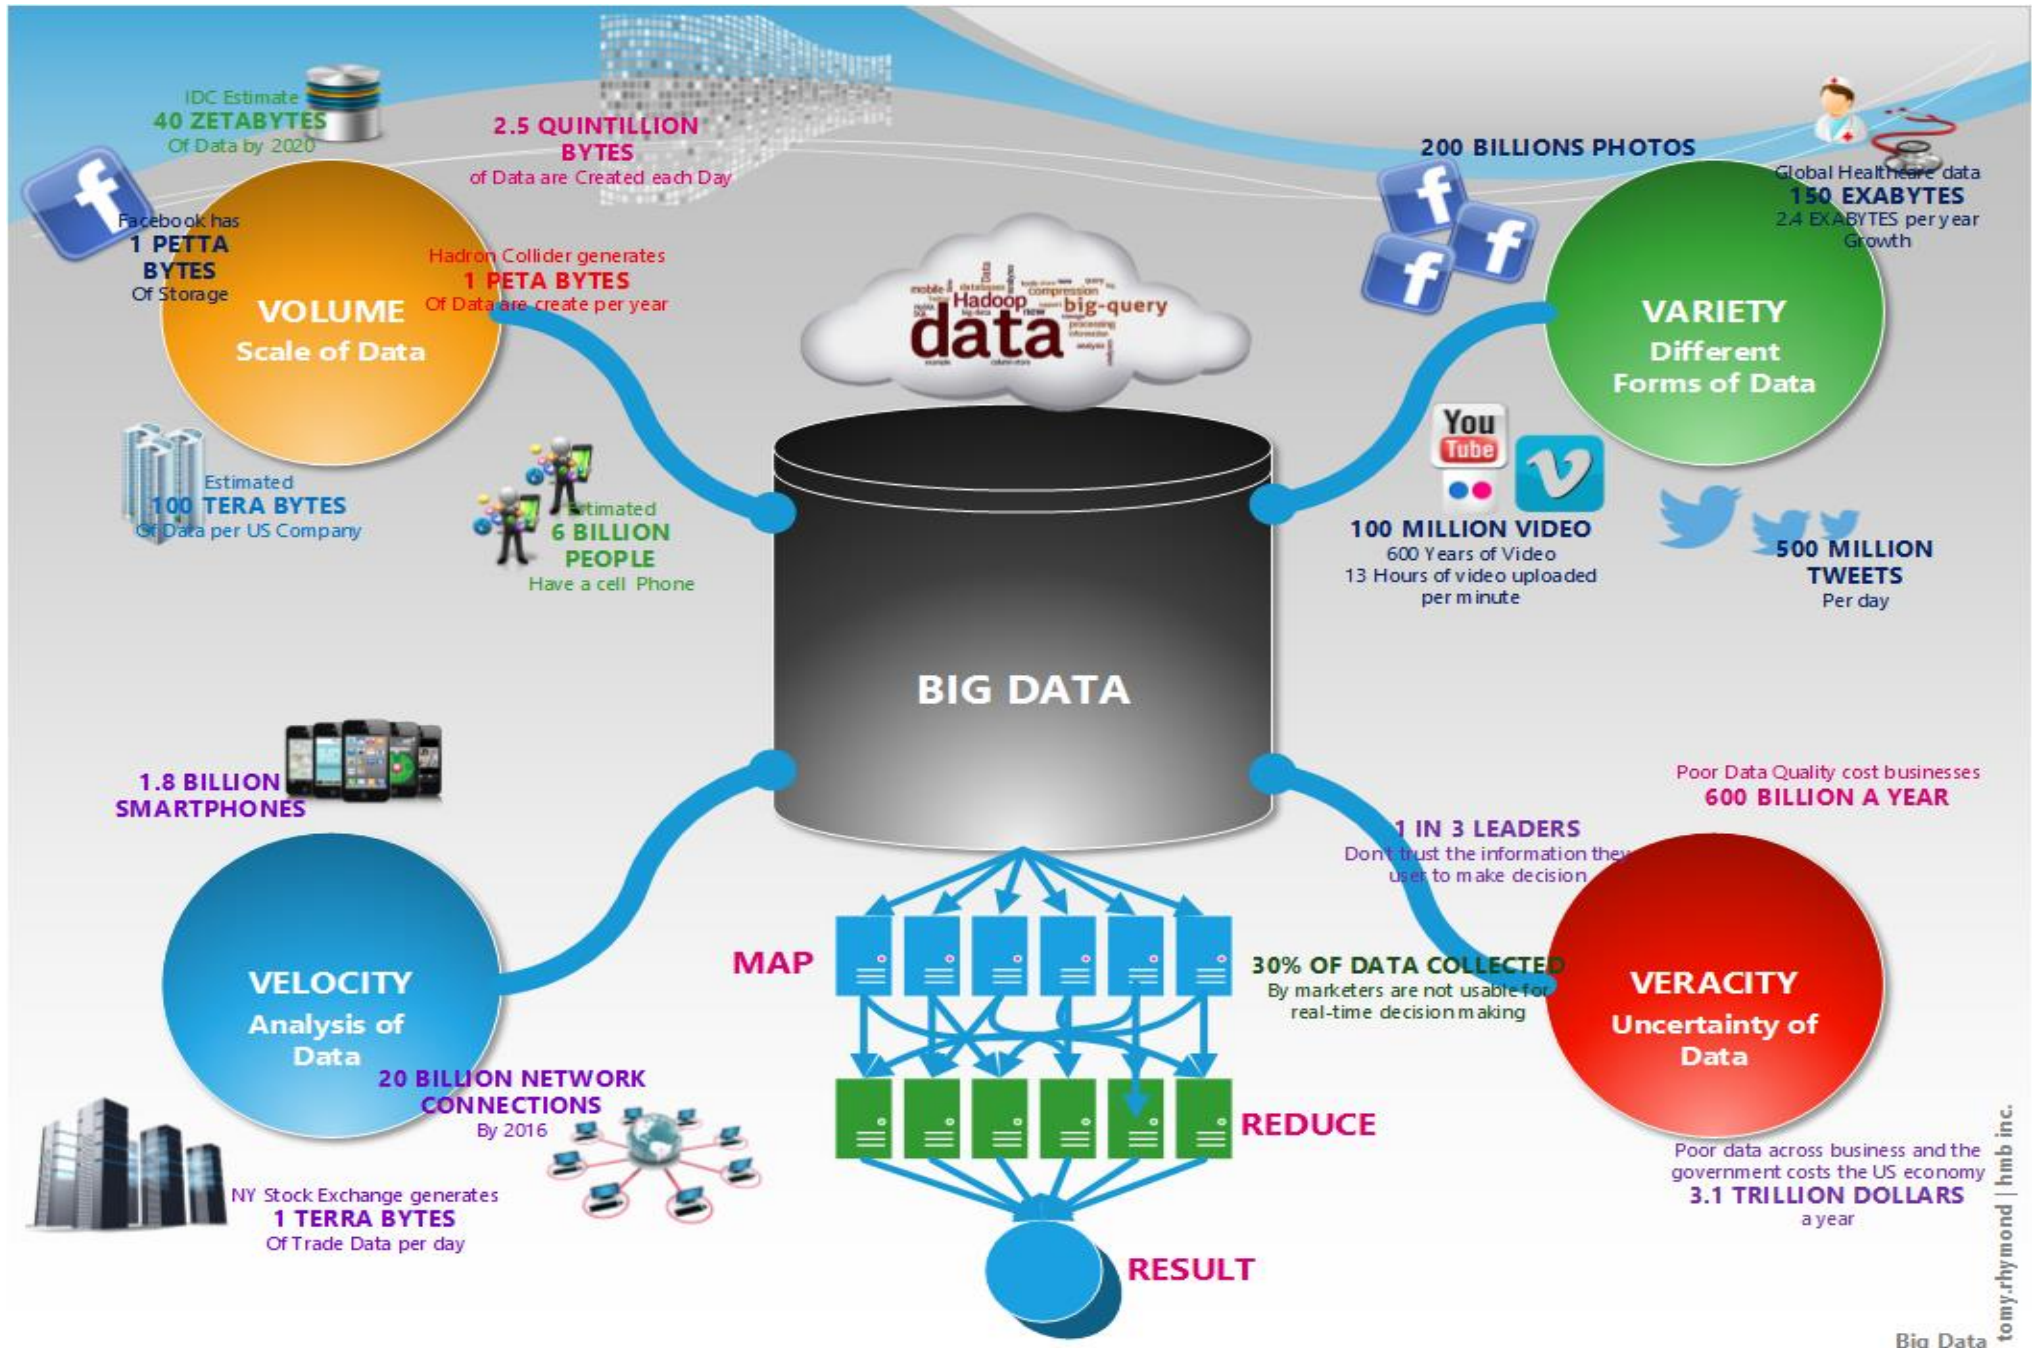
IDC Estimate
40 ZETABYTES
Of Data by 2020

2.5 QUINTILLION BYTES
of Data are Created each Day

Facebook has
1 PETTA BYTES
Of Storage

VOLUME
Scale of Data

Hadron Collider generates
1 PETA BYTES
Of Data are create per year

Estimated
100 TERA BYTES
Of Data per US Company

Estimated
6 BILLION PEOPLE
Have a cell Phone

mobile Hadoop big-query data compression processing

200 BILLIONS PHOTOS

Global Healthcare data
150 EXABYTES
2.4 EXABYTES per year Growth

VARIETY
Different Forms of Data

You Tube

100 MILLION VIDEO
600 Years of Video
13 Hours of video uploaded per minute

500 MILLION TWEETS
Per day

BIG DATA

1.8 BILLION SMARTPHONES

VELOCITY
Analysis of Data

20 BILLION NETWORK CONNECTIONS
By 2016

NY Stock Exchange generates
1 TERRA BYTES
Of Trade Data per day

MAP

REDUCE

RESULT

Poor Data Quality cost businesses
600 BILLION A YEAR

1 IN 3 LEADERS
Don't trust the information they user to make decision

30% OF DATA COLLECTED
By marketers are not usable for real-time decision making

VERACITY
Uncertainty of Data

Poor data across business and the government costs the US economy
3.1 TRILLION DOLLARS
a year

tomy.rhymond | hmb inc.

Big Data